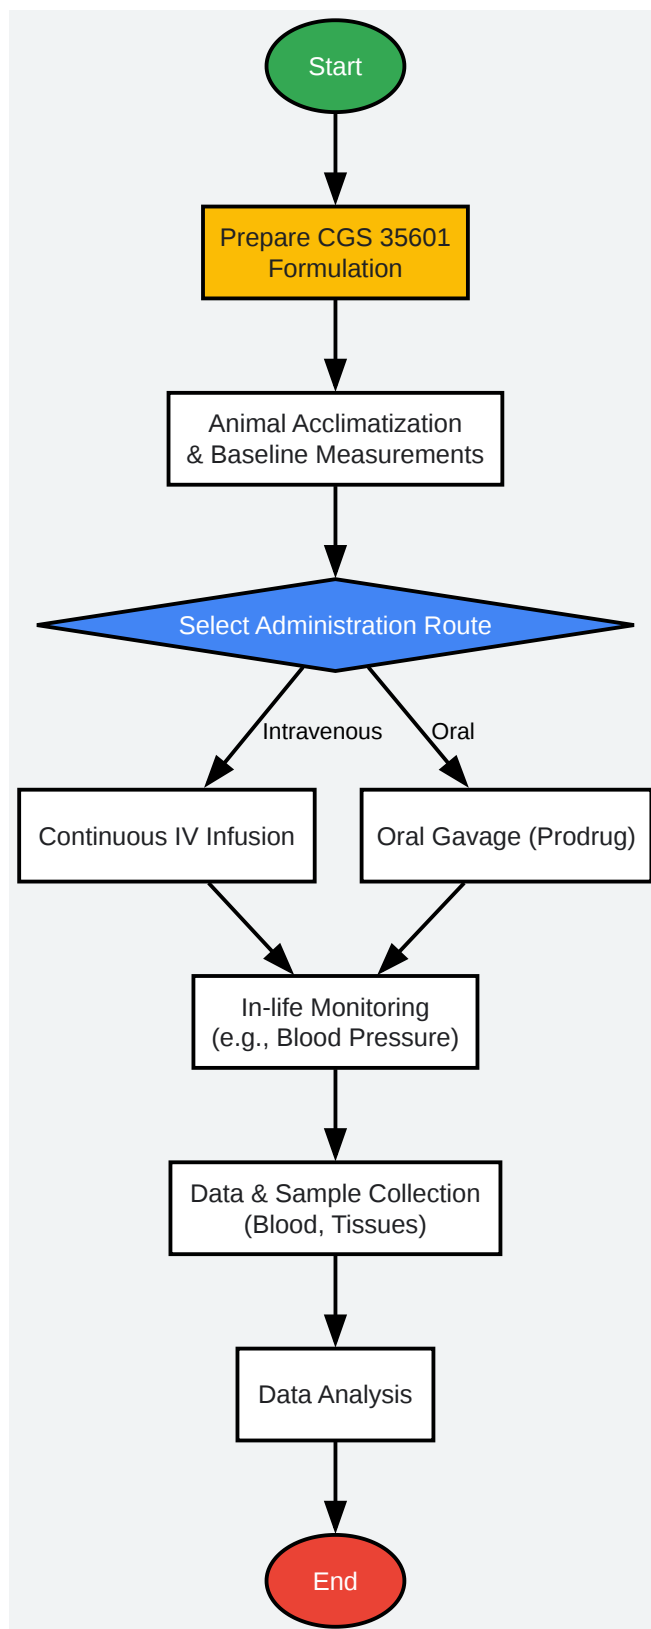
Start

Prepare CGS 35601 Formulation

Animal Acclimatization & Baseline Measurements

Select Administration Route

Intravenous

Oral

Continuous IV Infusion

Oral Gavage (Prodrug)

In-life Monitoring (e.g., Blood Pressure)

Data & Sample Collection (Blood, Tissues)

Data Analysis

End